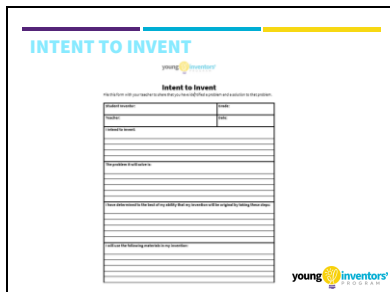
INTENT TO INVENT

young inventors'

Intent to Invent

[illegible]

| Student Inventor: | Grade: |
|---|---|
| Teacher: | Date: |

I intend to invent:

The problem it will solve is:

I have determined to the best of my ability that my invention will be original by taking these steps:

I will use the following materials in my invention:

young inventors' PROGRAM